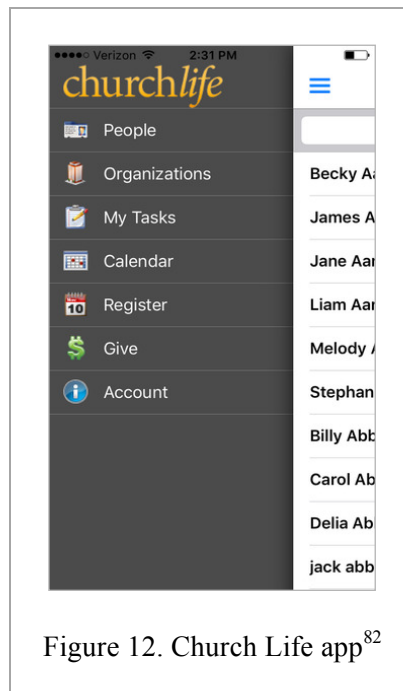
●●●●○ Verizon 2:31 PM

churchlife

People
Organizations
My Tasks
Calendar
Register
Give
Account

Becky A
James A
Jane Aar
Liam Aar
Melody
Stephan
Billy Abb
Carol Ab
Delia Ab
jack abb

Figure 12. Church Life app$^{82}$